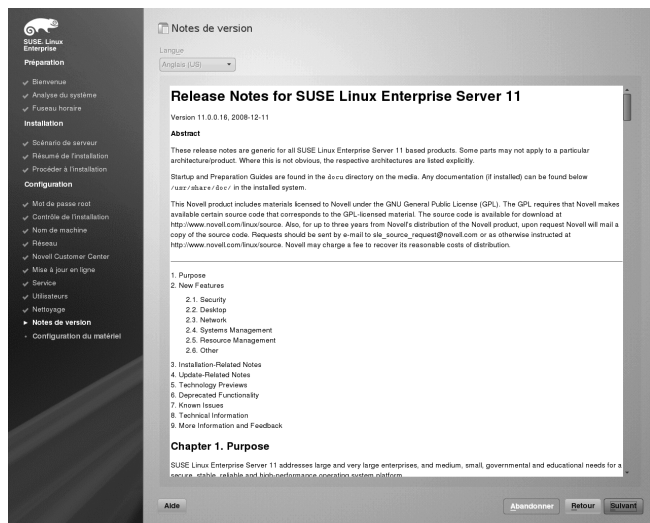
SUSE Linux Enterprise

Préparation

Bienvenue
Analyse du système
Fuseau horaire

Installation

Scénario de serveur
Résumé de l'installation
Procéder à l'installation

Configuration

Mot de passe root
Contrôle de l'installation
Nom de machine
Réseau
Novell Customer Center
Mise à jour en ligne
Service
Utilisateurs
Nettoyage
Notes de version
Configuration du matériel

Notes de version

Langue
Anglais (US)

Release Notes for SUSE Linux Enterprise Server 11

Version 11.0.0.16, 2008-12-11

Abstract

These release notes are generic for all SUSE Linux Enterprise Server 11 based products. Some parts may not apply to a particular architecture/product. Where this is not obvious, the respective architectures are listed explicitly.

Startup and Preparation Guides are found in the docu directory on the media. Any documentation (if installed) can be found below /usr/share/doc/ in the installed system.

This Novell product includes materials licensed to Novell under the GNU General Public License (GPL). The GPL requires that Novell makes available certain source code that corresponds to the GPL-licensed material. The source code is available for download at http://www.novell.com/linux/source. Also, for up to three years from Novell's distribution of the Novell product, upon request Novell will mail a copy of the source code. Requests should be sent by e-mail to sle_source_request@novell.com or as otherwise instructed at http://www.novell.com/linux/source. Novell may charge a fee to recover its reasonable costs of distribution.

1. Purpose
2. New Features
2.1. Security
2.2. Desktop
2.3. Network
2.4. Systems Management
2.5. Resource Management
2.6. Other
3. Installation-Related Notes
4. Update-Related Notes
5. Technology Previews
6. Deprecated Functionality
7. Known Issues
8. Technical Information
9. More Information and Feedback

Chapter 1. Purpose

SUSE Linux Enterprise Server 11 addresses large and very large enterprises, and medium, small, governmental and educational needs for a secure, stable, reliable and high-performance operating system platform.

Aide
Abandonner
Retour
Suivant